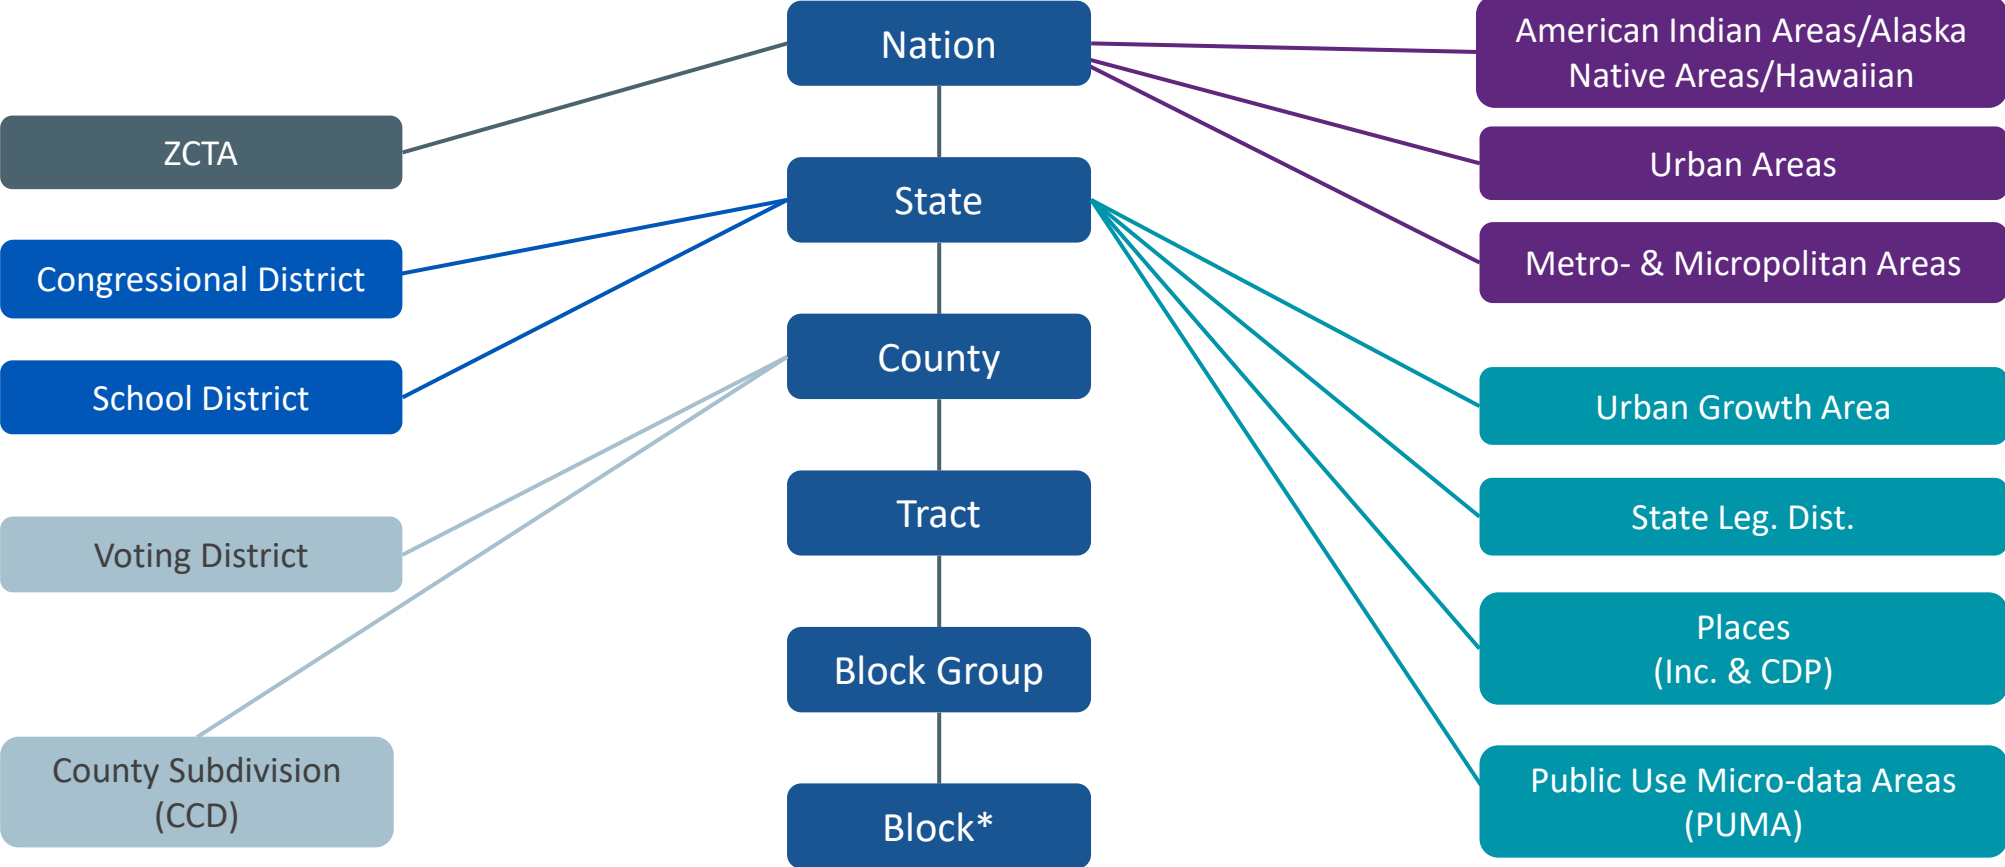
Nation

State

County

Tract

Block Group

Block*

ZCTA

Congressional District

School District

Voting District

County Subdivision (CCD)

American Indian Areas/Alaska Native Areas/Hawaiian

Urban Areas

Metro- & Micropolitan Areas

Urban Growth Area

State Leg. Dist.

Places (Inc. & CDP)

Public Use Micro-data Areas (PUMA)